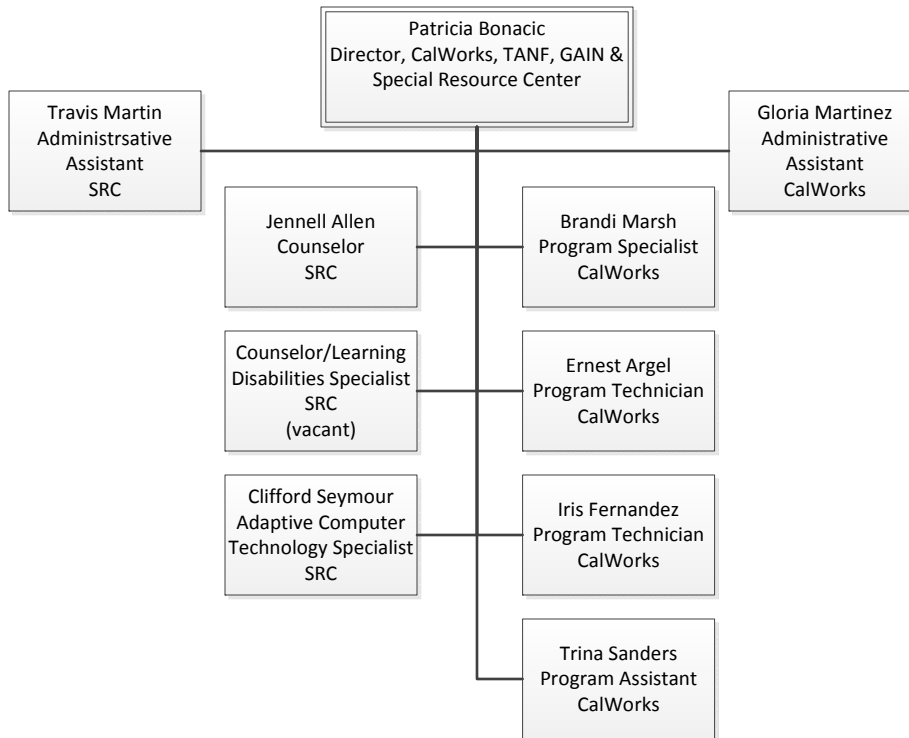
Patricia Bonacic
Director, CalWorks, TANF, GAIN & Special Resource Center

Travis Martin
Administrsative Assistant
SRC

Gloria Martinez
Administrative Assistant
CalWorks

Jennell Allen
Counselor
SRC

Brandi Marsh
Program Specialist
CalWorks

Counselor/Learning Disabilities Specialist
SRC
(vacant)

Ernest Argel
Program Technician
CalWorks

Clifford Seymour
Adaptive Computer Technology Specialist
SRC

Iris Fernandez
Program Technician
CalWorks

Trina Sanders
Program Assistant
CalWorks